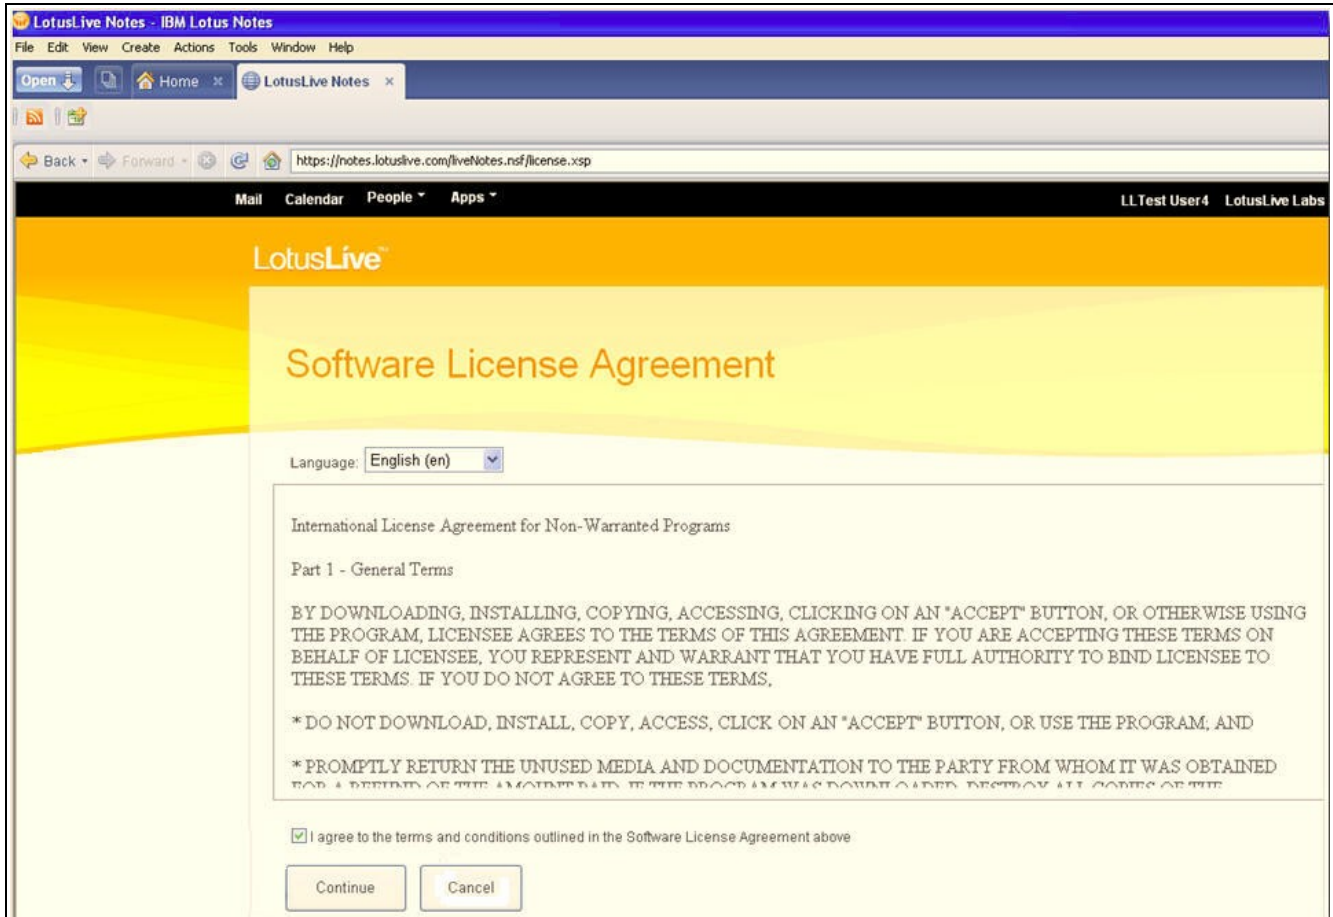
LotusLive Notes - IBM Lotus Notes

File Edit View Create Actions Tools Window Help

Open Home × LotusLive Notes ×

Back Forward https://notes.lotuslive.com/liveNotes.nsf/license.xsp

Mail Calendar People Apps LLTest User4 LotusLive Labs

LotusLive

Software License Agreement

Language: English (en)

International License Agreement for Non-Warranted Programs

Part 1 - General Terms

BY DOWNLOADING, INSTALLING, COPYING, ACCESSING, CLICKING ON AN "ACCEPT" BUTTON, OR OTHERWISE USING THE PROGRAM, LICENSEE AGREES TO THE TERMS OF THIS AGREEMENT. IF YOU ARE ACCEPTING THESE TERMS ON BEHALF OF LICENSEE, YOU REPRESENT AND WARRANT THAT YOU HAVE FULL AUTHORITY TO BIND LICENSEE TO THESE TERMS. IF YOU DO NOT AGREE TO THESE TERMS,

* DO NOT DOWNLOAD, INSTALL, COPY, ACCESS, CLICK ON AN "ACCEPT" BUTTON, OR USE THE PROGRAM; AND

* PROMPTLY RETURN THE UNUSED MEDIA AND DOCUMENTATION TO THE PARTY FROM WHOM IT WAS OBTAINED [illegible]

I agree to the terms and conditions outlined in the Software License Agreement above

Continue Cancel